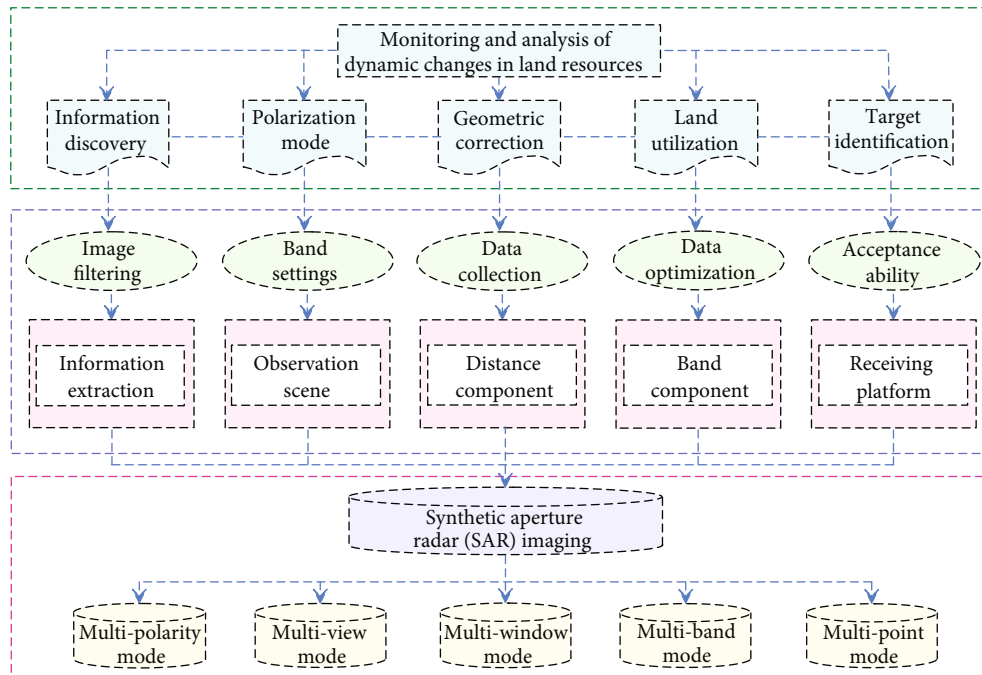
Monitoring and analysis of dynamic changes in land resources

Information discovery

Polarization mode

Geometric correction

Land utilization

Target identification

Image filtering

Band settings

Data collection

Data optimization

Acceptance ability

Information extraction

Observation scene

Distance component

Band component

Receiving platform

Synthetic aperture radar (SAR) imaging

Multi-polarity mode

Multi-view mode

Multi-window mode

Multi-band mode

Multi-point mode